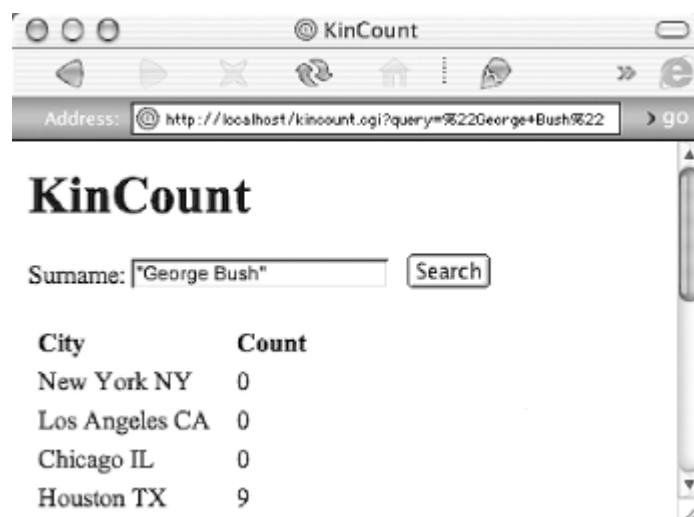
KinCount

»

Address: http://localhost/kincount.cgi?query=%22George+Bush%22

› go

# KinCount

Surname: "George Bush" Search

| City | Count |
|---|---|
| New York NY | 0 |
| Los Angeles CA | 0 |
| Chicago IL | 0 |
| Houston TX | 9 |